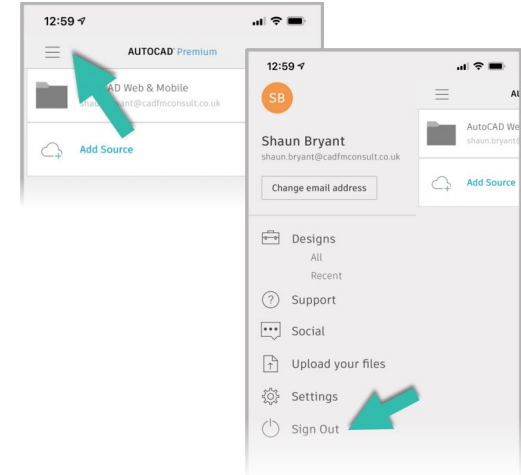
12:59

AUTOCAD Premium

AD Web & Mobile
shau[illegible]nt@cadfmconsult.co.uk

Add Source

12:59

SB

Shaun Bryant
shaun.bryant@cadfmconsult.co.uk

Change email address

Designs
All
Recent

Support

Social

Upload your files

Settings

Sign Out

AU

AutoCAD We
shaun.bryant

Add Source